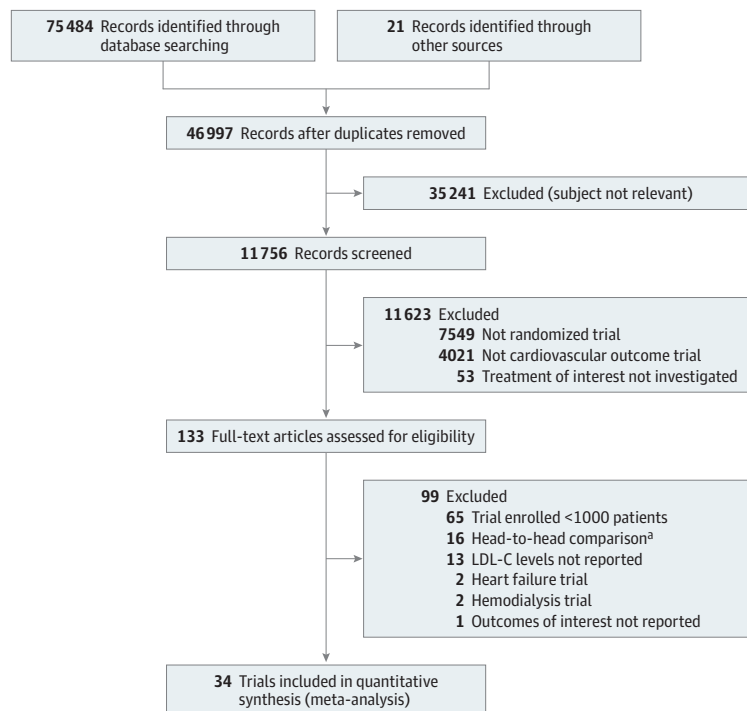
75 484 Records identified through database searching

21 Records identified through other sources

46 997 Records after duplicates removed

35 241 Excluded (subject not relevant)

11 756 Records screened

11 623 Excluded
7549 Not randomized trial
4021 Not cardiovascular outcome trial
53 Treatment of interest not investigated

133 Full-text articles assessed for eligibility

99 Excluded
65 Trial enrolled <1000 patients
16 Head-to-head comparison$^a$
13 LDL-C levels not reported
2 Heart failure trial
2 Hemodialysis trial
1 Outcomes of interest not reported

34 Trials included in quantitative synthesis (meta-analysis)